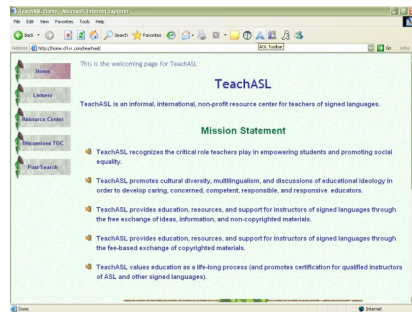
TeachASL Home - Microsoft Internet Explorer

File Edit View Favorites Tools Help

Back Search Favorites

AOL Toolbar

Address http://home.cfl.rr.com/teached/

Go Links

Home

Lessons

Resource Center

Discussions TOC

Post/Search

This is the welcoming page for TeachASL

TeachASL

TeachASL is an informal, international, non-profit resource center for teachers of signed languages.

Mission Statement

TeachASL recognizes the critical role teachers play in empowering students and promoting social equality.

TeachASL promotes cultural diversity, multilingualism, and discussions of educational ideology in order to develop caring, concerned, competent, responsible, and responsive educators.

TeachASL provides education, resources, and support for instructors of signed languages through the free exchange of ideas, information, and non-copyrighted materials.

TeachASL provides education, resources, and support for instructors of signed languages through the fee-based exchange of copyrighted materials.

TeachASL values education as a life-long process (and promotes certification for qualified instructors of ASL and other signed languages).

Done

Internet